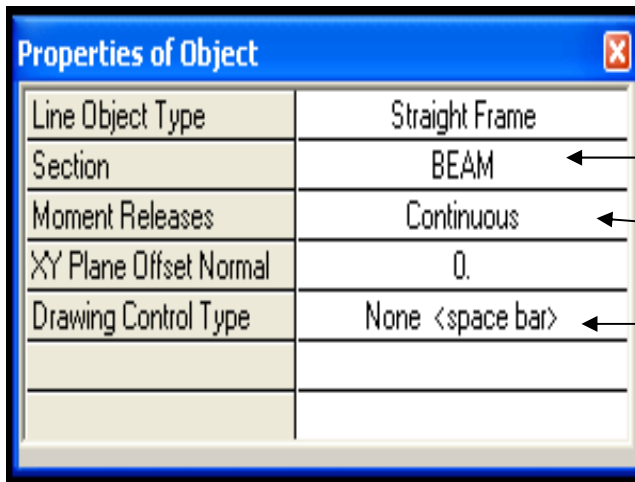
Properties of Object

| | |
|---|---|
| Line Object Type | Straight Frame |
| Section | BEAM |
| Moment Releases | Continuous |
| XY Plane Offset Normal | 0. |
| Drawing Control Type | None <space bar> |
| | |
| | |